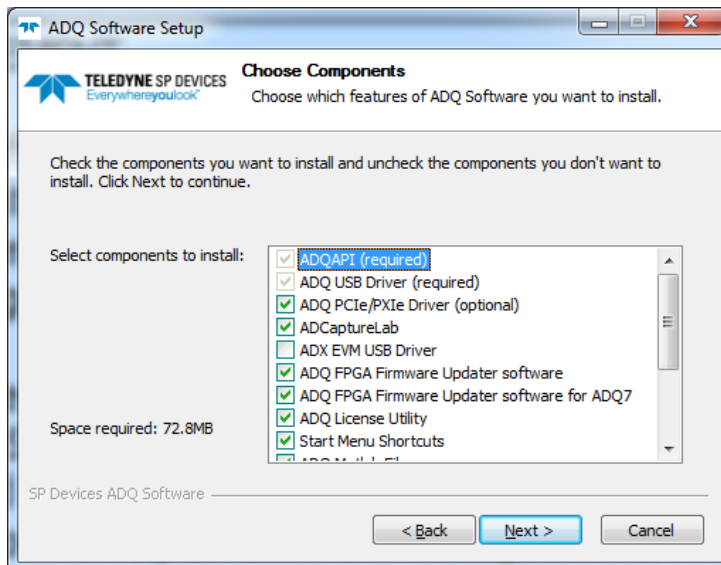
ADQ Software Setup

TELEDYNE SP DEVICES
Everywhereyoulook™

Choose Components
Choose which features of ADQ Software you want to install.

Check the components you want to install and uncheck the components you don't want to install. Click Next to continue.

Select components to install:

ADQAPI (required)
ADQ USB Driver (required)
ADQ PCIe/PXIe Driver (optional)
ADCaptureLab
ADX EVM USB Driver
ADQ FPGA Firmware Updater software
ADQ FPGA Firmware Updater software for ADQ7
ADQ License Utility
Start Menu Shortcuts
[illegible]

Space required: 72.8MB

SP Devices ADQ Software

< Back
Next >
Cancel